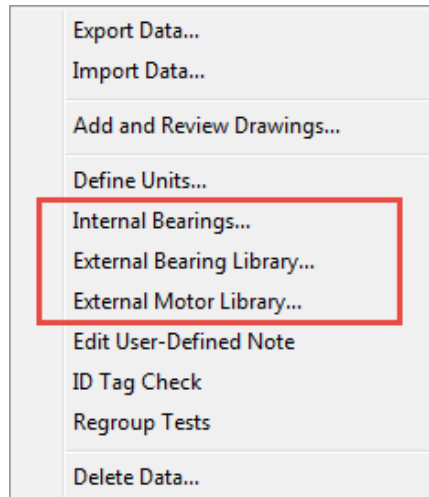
Export Data...
Import Data...

Add and Review Drawings...

Define Units...
Internal Bearings...
External Bearing Library...
External Motor Library...
Edit User-Defined Note
ID Tag Check
Regroup Tests

Delete Data...